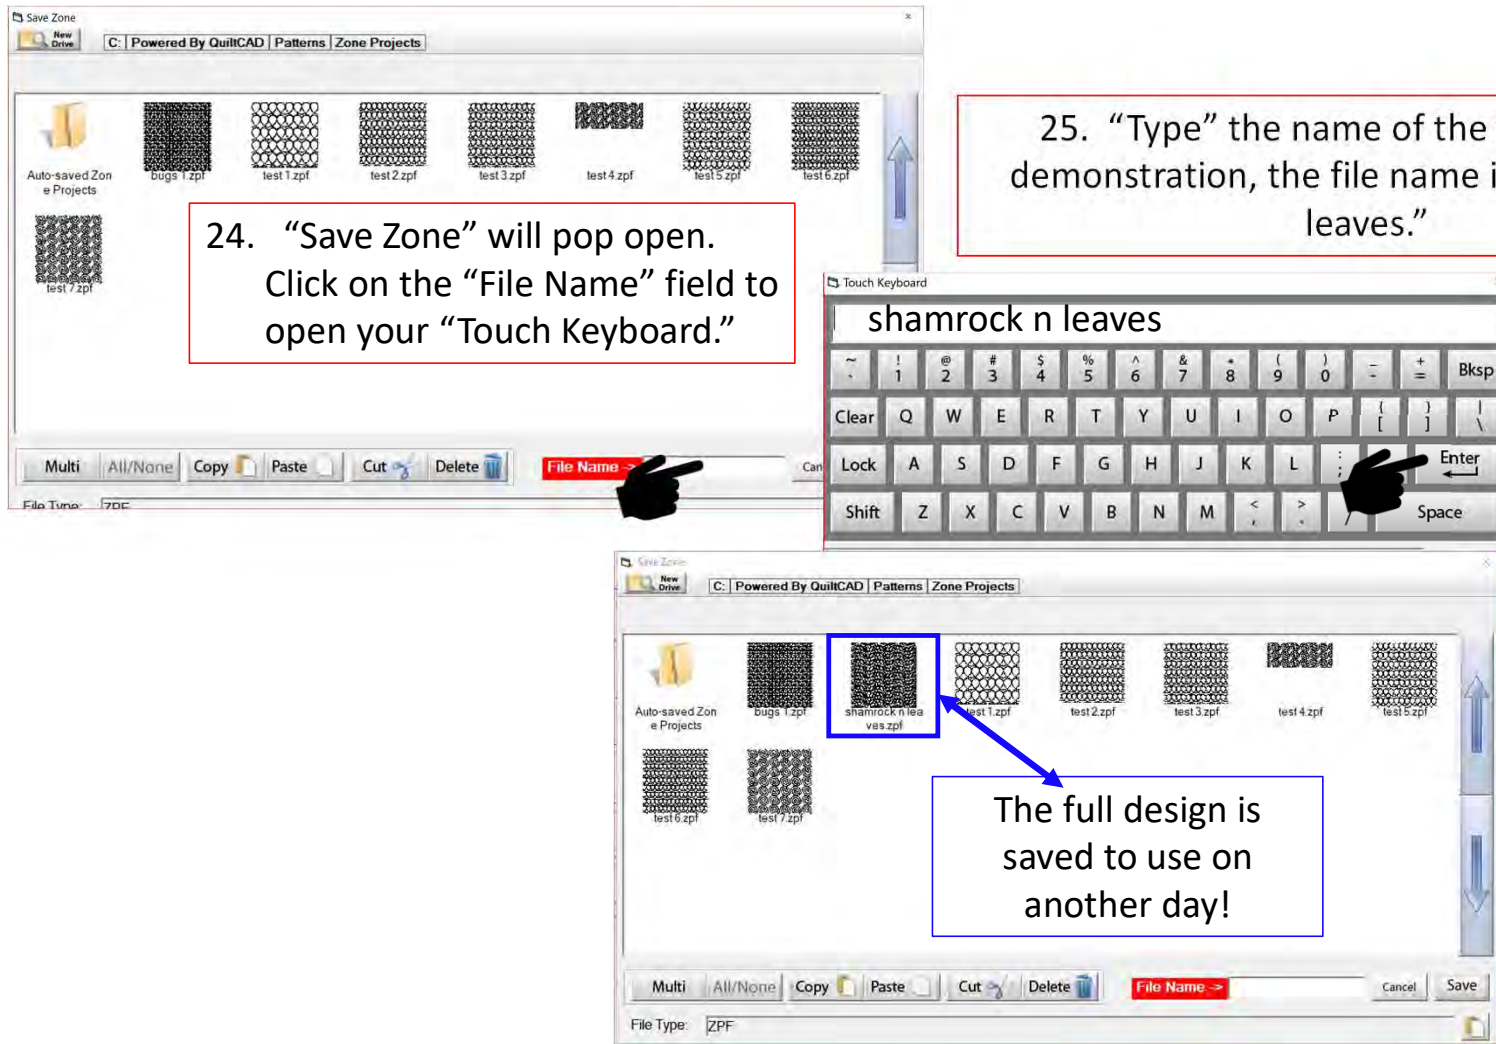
Save Zone

New Drive

C: | Powered By QuiltCAD | Patterns | Zone Projects

Auto-saved Zone Projects

bugs 1.zpf

test 1.zpf

test 2.zpf

test 3.zpf

test 4.zpf

test 5.zpf

test 6.zpf

test 7.zpf

24. “Save Zone” will pop open. Click on the “File Name” field to open your “Touch Keyboard.”

Multi | All/None | Copy | Paste | Cut | Delete | File Name -> | Can

File Type: ZPF

25. “Type” the name of the demonstration, the file name i leaves.”

Touch Keyboard

shamrock n leaves

| ~ ` | ! 1 | @ 2 | # 3 | $ 4 | % 5 | ^ 6 | & 7 | * 8 | ( 9 | ) 0 | _ - | + = | Bksp |
|---|---|---|---|---|---|---|---|---|---|---|---|---|---|
| Clear | Q | W | E | R | T | Y | U | I | O | P | { [ | } ] | \| \ |
| Lock | A | S | D | F | G | H | J | K | L | : ; | | Enter | |
| Shift | Z | X | C | V | B | N | M | < , | > . | | Space | | |

Save Zone

New Drive

C: | Powered By QuiltCAD | Patterns | Zone Projects

Auto-saved Zone Projects

bugs 1.zpf

shamrock n leaves.zpf

test 1.zpf

test 2.zpf

test 3.zpf

test 4.zpf

test 5.zpf

test 6.zpf

test 7.zpf

The full design is saved to use on another day!

Multi | All/None | Copy | Paste | Cut | Delete | File Name -> | Cancel | Save

File Type: ZPF